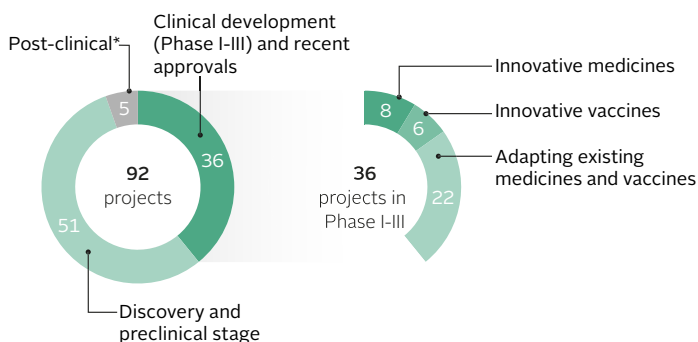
Post-clinical*

Clinical development (Phase I-III) and recent approvals

5

36

92 projects

51

Discovery and preclinical stage

8

6

22

36 projects in Phase I-III

Innovative medicines

Innovative vaccines

Adapting existing medicines and vaccines